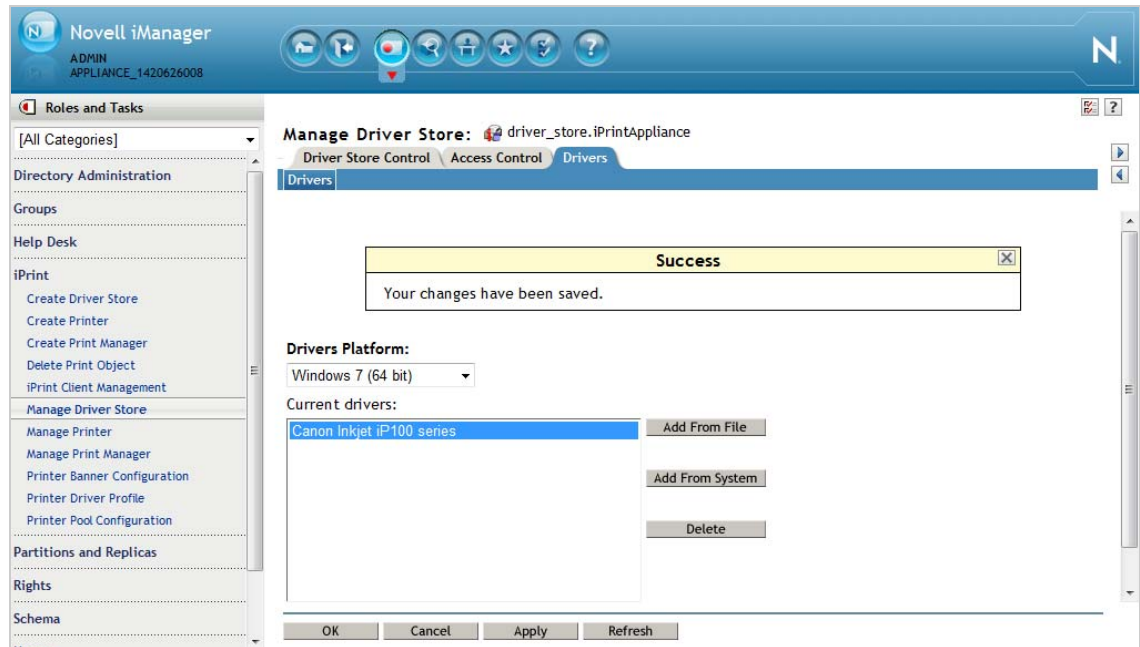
Novell iManager
ADMIN
APPLIANCE_1420626008

N

Roles and Tasks

[All Categories]

Directory Administration

Groups

Help Desk

iPrint

Create Driver Store
Create Printer
Create Print Manager
Delete Print Object
iPrint Client Management
Manage Driver Store
Manage Printer
Manage Print Manager
Printer Banner Configuration
Printer Driver Profile
Printer Pool Configuration

Partitions and Replicas

Rights

Schema

Manage Driver Store: driver_store.iPrintAppliance

Driver Store Control | Access Control | Drivers

Drivers

Success

Your changes have been saved.

Drivers Platform:

Windows 7 (64 bit)

Current drivers:

Canon Inkjet iP100 series

Add From File

Add From System

Delete

OK | Cancel | Apply | Refresh